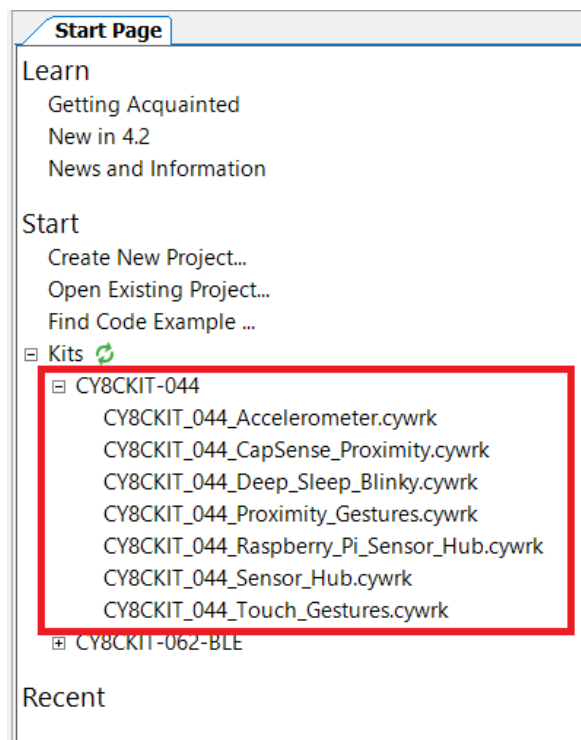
Start Page

Learn
Getting Acquainted
New in 4.2
News and Information

Start
Create New Project...
Open Existing Project...
Find Code Example ...

⊟ Kits
⊟ CY8CKIT-044
CY8CKIT_044_Accelerometer.cywrk
CY8CKIT_044_CapSense_Proximity.cywrk
CY8CKIT_044_Deep_Sleep_Blinky.cywrk
CY8CKIT_044_Proximity_Gestures.cywrk
CY8CKIT_044_Raspberry_Pi_Sensor_Hub.cywrk
CY8CKIT_044_Sensor_Hub.cywrk
CY8CKIT_044_Touch_Gestures.cywrk
⊞ CY8CKIT-062-BLE

Recent